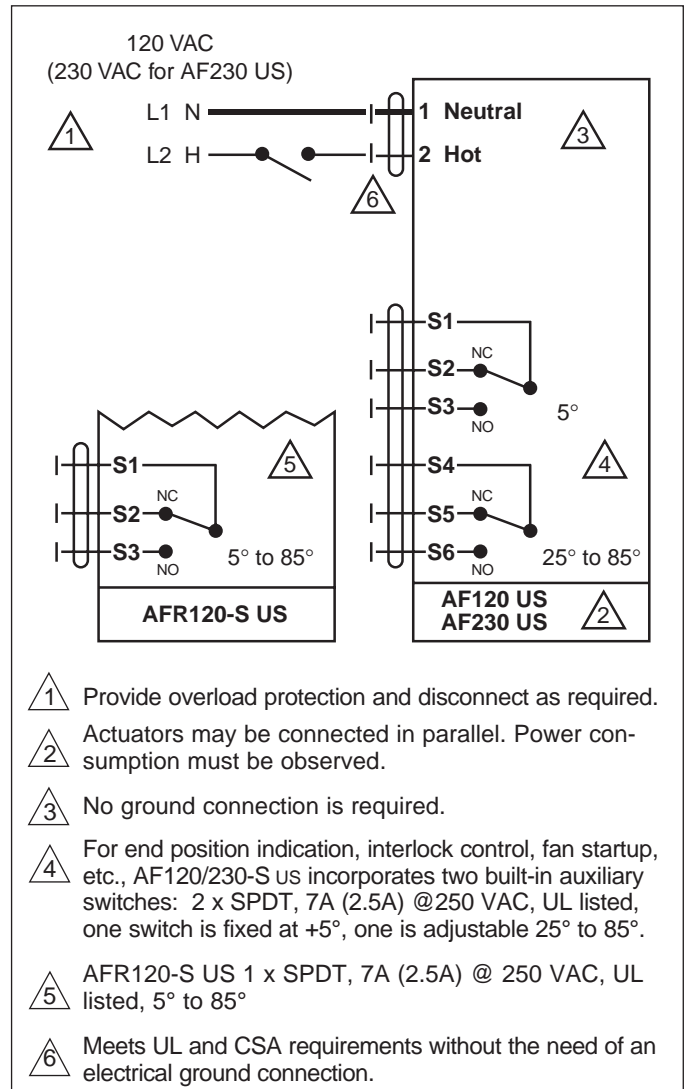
120 VAC
(230 VAC for AF230 US)

1

L1 N

L2 H

1 Neutral

2 Hot

3

6

S1

S2 NC

S3 NO

5°

S4

S5 NC

S6 NO

25° to 85°

4

S1

S2 NC

S3 NO

5° to 85°

5

AFR120-S US

AF120 US
AF230 US

2

1 Provide overload protection and disconnect as required.

2 Actuators may be connected in parallel. Power consumption must be observed.

3 No ground connection is required.

4 For end position indication, interlock control, fan startup, etc., AF120/230-S US incorporates two built-in auxiliary switches: 2 x SPDT, 7A (2.5A) @250 VAC, UL listed, one switch is fixed at +5°, one is adjustable 25° to 85°.

5 AFR120-S US 1 x SPDT, 7A (2.5A) @ 250 VAC, UL listed, 5° to 85°

6 Meets UL and CSA requirements without the need of an electrical ground connection.